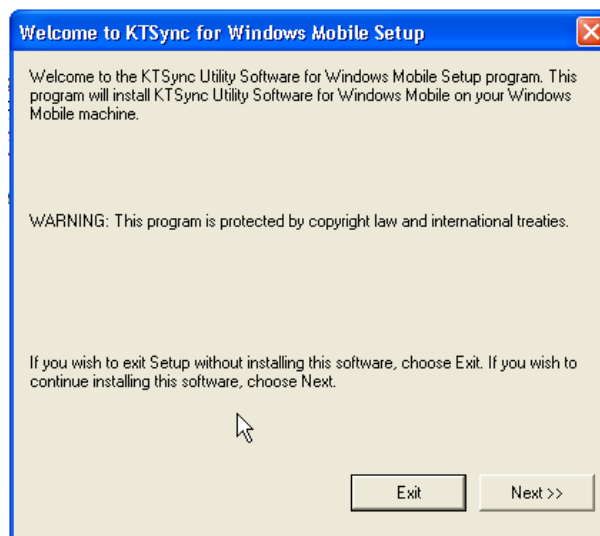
Welcome to KTSync for Windows Mobile Setup

Welcome to the KTSync Utility Software for Windows Mobile Setup program. This program will install KTSync Utility Software for Windows Mobile on your Windows Mobile machine.

WARNING: This program is protected by copyright law and international treaties.

If you wish to exit Setup without installing this software, choose Exit. If you wish to continue installing this software, choose Next.

Exit

Next >>